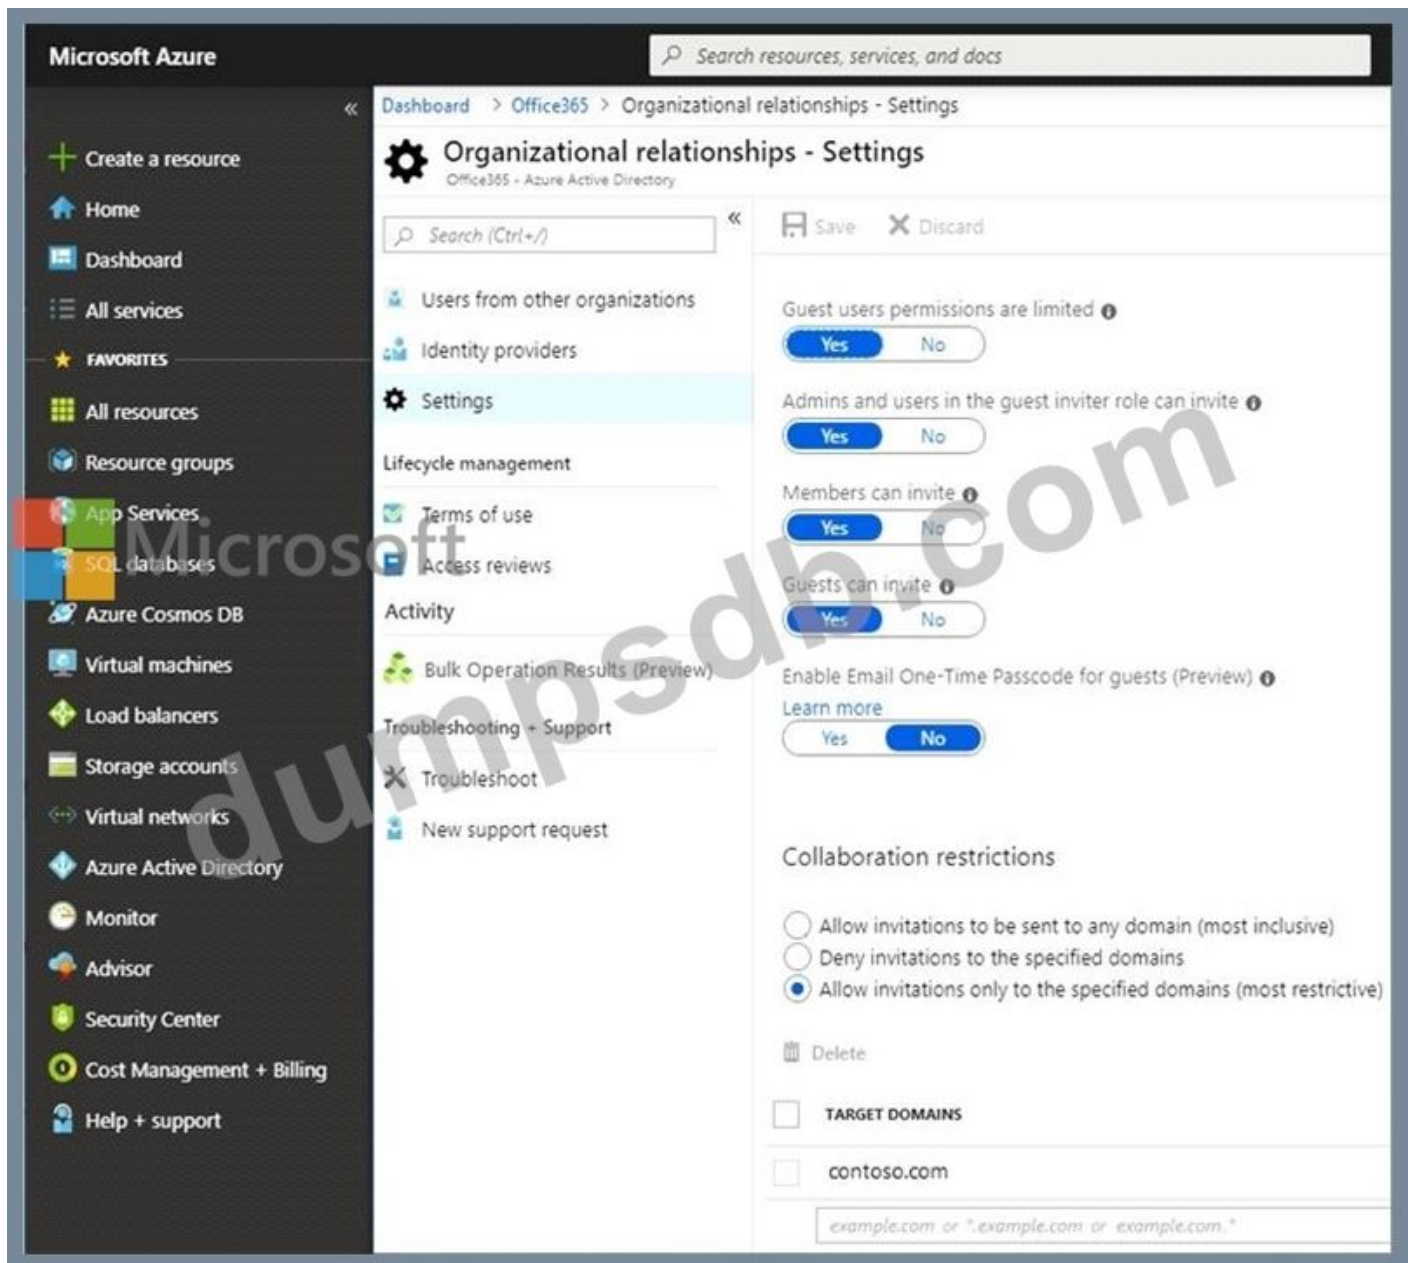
Microsoft Azure

Search resources, services, and docs

«

Create a resource
Home
Dashboard
All services
FAVORITES
All resources
Resource groups
App Services
SQL databases
Azure Cosmos DB
Virtual machines
Load balancers
Storage accounts
Virtual networks
Azure Active Directory
Monitor
Advisor
Security Center
Cost Management + Billing
Help + support

Dashboard > Office365 > Organizational relationships - Settings

Organizational relationships - Settings
Office365 - Azure Active Directory

Search (Ctrl+/)

«

Users from other organizations
Identity providers
Settings
Lifecycle management
Terms of use
Access reviews
Activity
Bulk Operation Results (Preview)
Troubleshooting + Support
Troubleshoot
New support request

Save Discard

Guest users permissions are limited
Yes No

Admins and users in the guest inviter role can invite
Yes No

Members can invite
Yes No

Guests can invite
Yes No

Enable Email One-Time Passcode for guests (Preview)
Learn more
Yes No

Collaboration restrictions

Allow invitations to be sent to any domain (most inclusive)
Deny invitations to the specified domains
Allow invitations only to the specified domains (most restrictive)

Delete

TARGET DOMAINS

contoso.com

example.com or *.example.com or example.com.*

Microsoft

dumpsdb.com